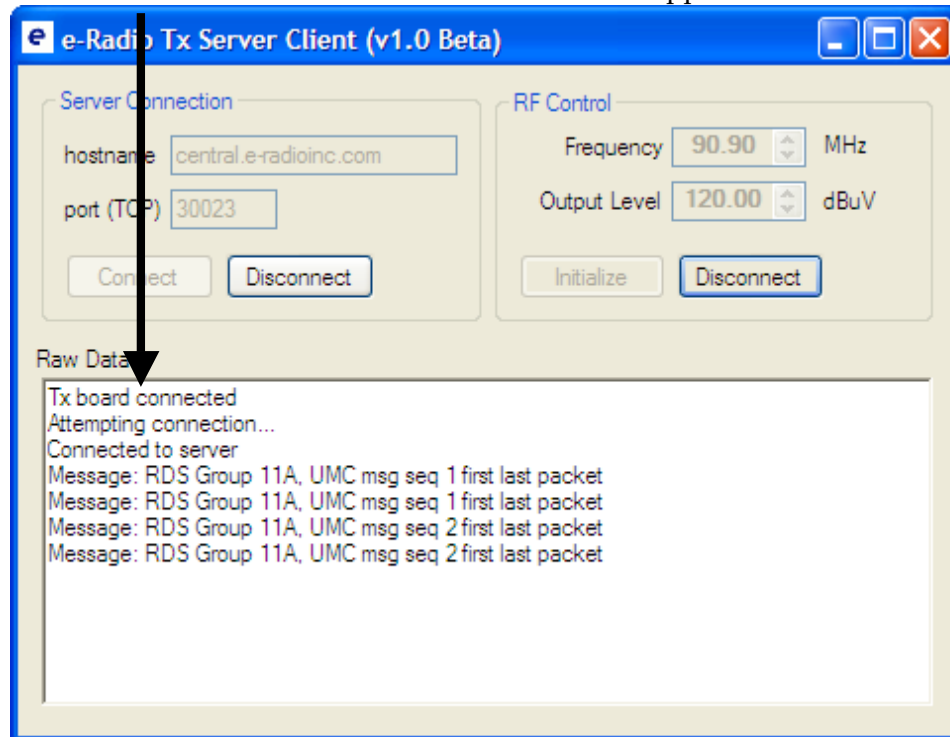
e-Radio Tx Server Client (v1.0 Beta)

Server Connection

hostname central.e-radioinc.com

port (TCP) 30023

Connect Disconnect

RF Control

Frequency 90.90 MHz

Output Level 120.00 dBuV

Initialize Disconnect

Raw Data

Tx board connected
Attempting connection...
Connected to server
Message: RDS Group 11A, UMC msg seq 1 first last packet
Message: RDS Group 11A, UMC msg seq 1 first last packet
Message: RDS Group 11A, UMC msg seq 2 first last packet
Message: RDS Group 11A, UMC msg seq 2 first last packet